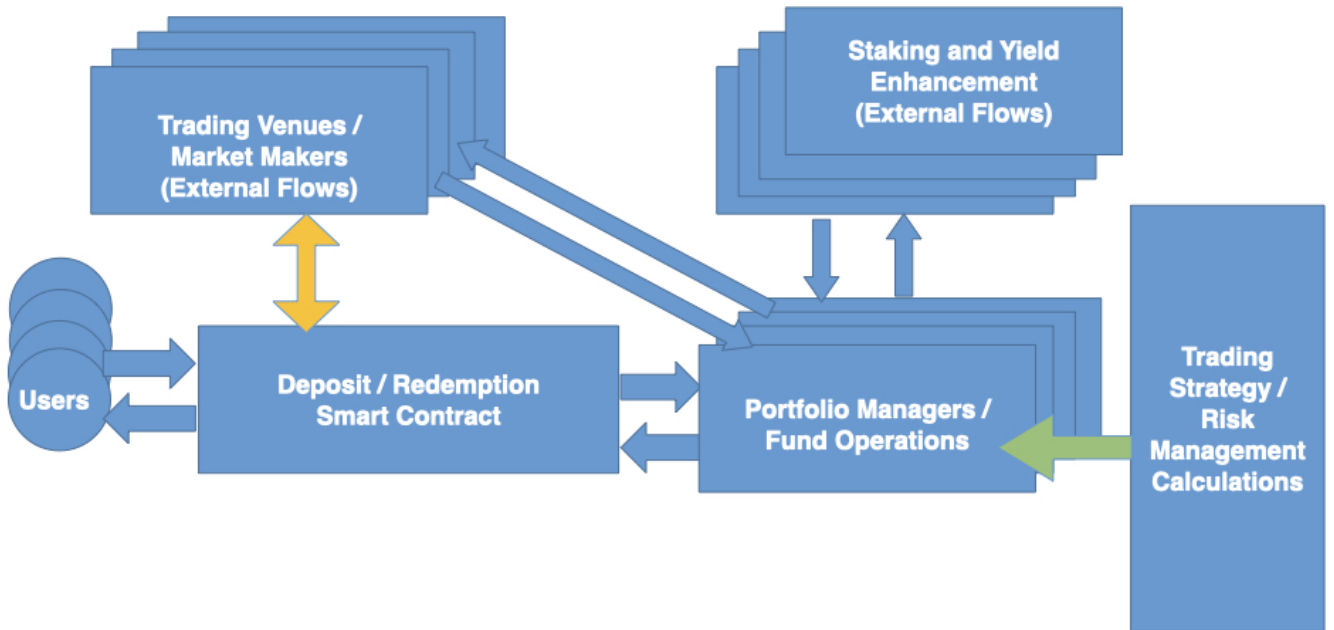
Trading Venues / Market Makers (External Flows)

Staking and Yield Enhancement (External Flows)

Users

Deposit / Redemption Smart Contract

Portfolio Managers / Fund Operations

Trading Strategy / Risk Management Calculations